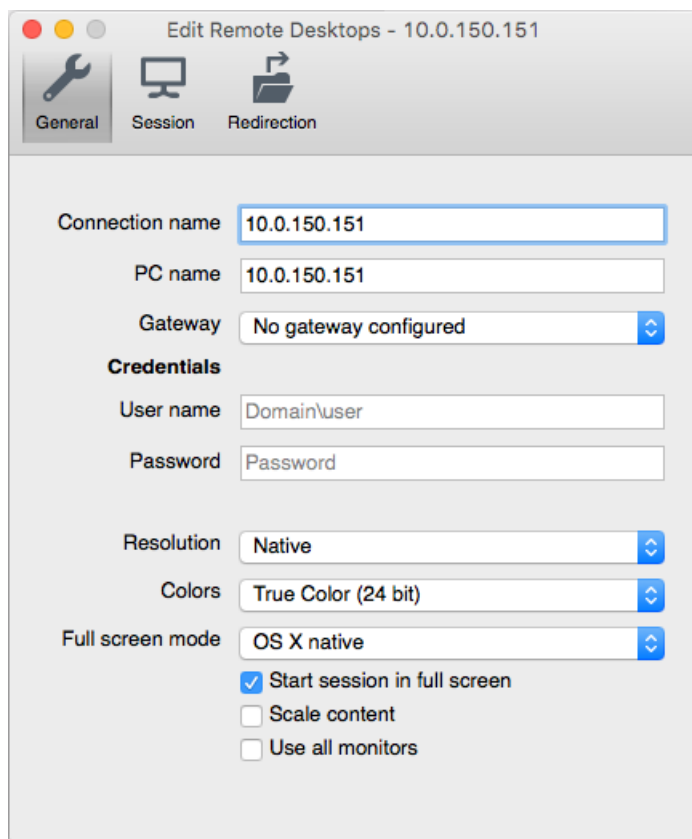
Edit Remote Desktops - 10.0.150.151

General Session Redirection

Connection name 10.0.150.151

PC name 10.0.150.151

Gateway No gateway configured

Credentials

User name Domain\user

Password Password

Resolution Native

Colors True Color (24 bit)

Full screen mode OS X native

Start session in full screen

Scale content

Use all monitors